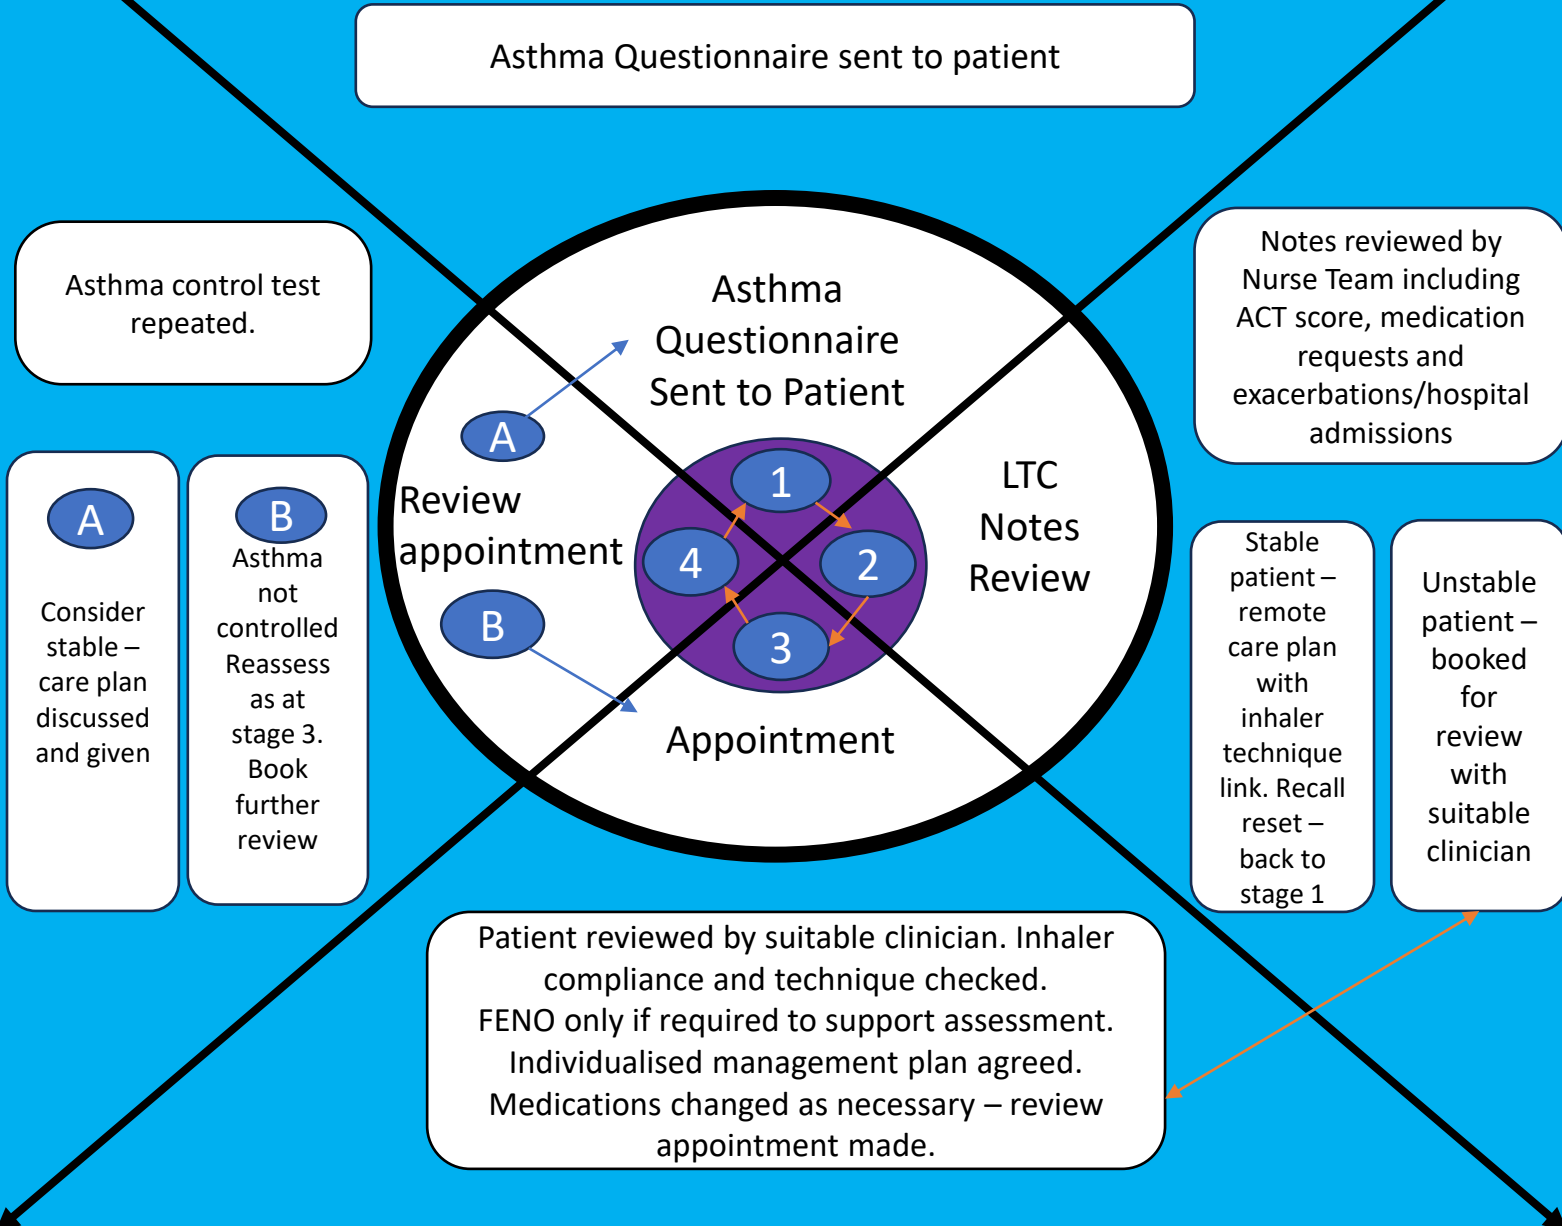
Asthma Questionnaire sent to patient

Asthma control test repeated.

Notes reviewed by Nurse Team including ACT score, medication requests and exacerbations/hospital admissions

Asthma Questionnaire Sent to Patient

A

Review appointment

B

1

4

2

3

LTC Notes Review

Appointment

A

Consider stable – care plan discussed and given

B

Asthma not controlled Reassess as at stage 3. Book further review

Stable patient – remote care plan with inhaler technique link. Recall reset – back to stage 1

Unstable patient – booked for review with suitable clinician

Patient reviewed by suitable clinician. Inhaler compliance and technique checked.
FENO only if required to support assessment.
Individualised management plan agreed.
Medications changed as necessary – review appointment made.